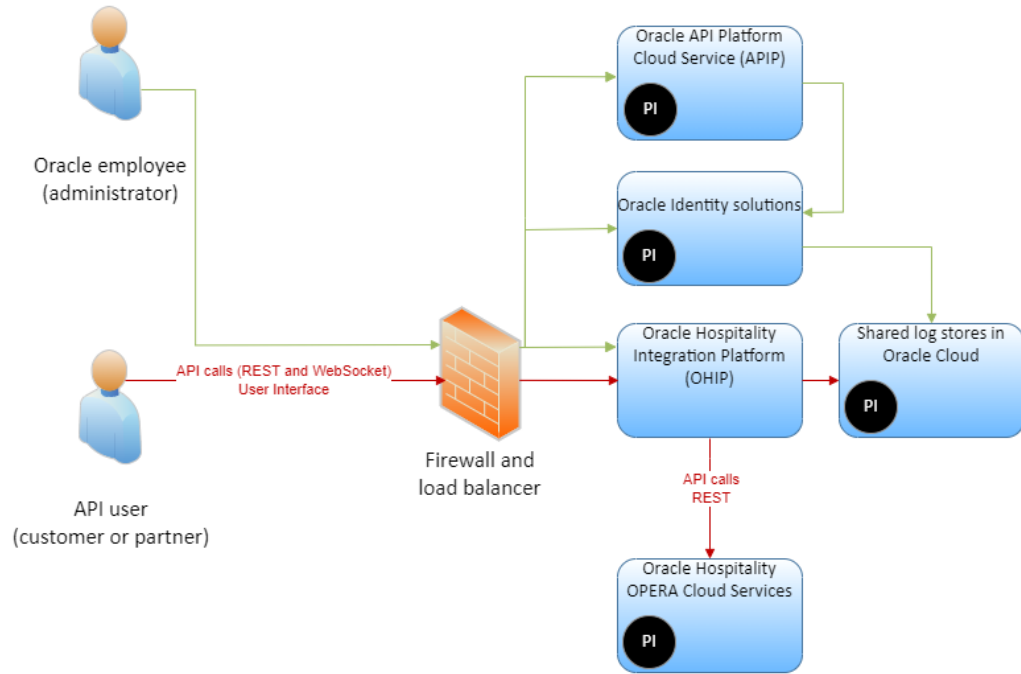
Oracle employee
(administrator)

API calls (REST and WebSocket)
User Interface

API user
(customer or partner)

Firewall and
load balancer

Oracle API Platform
Cloud Service (APIP)

PI

Oracle Identity solutions

PI

Oracle Hospitality
Integration Platform
(OHIP)

Shared log stores in
Oracle Cloud

PI

API calls
REST

Oracle Hospitality
OPERA Cloud Services

PI